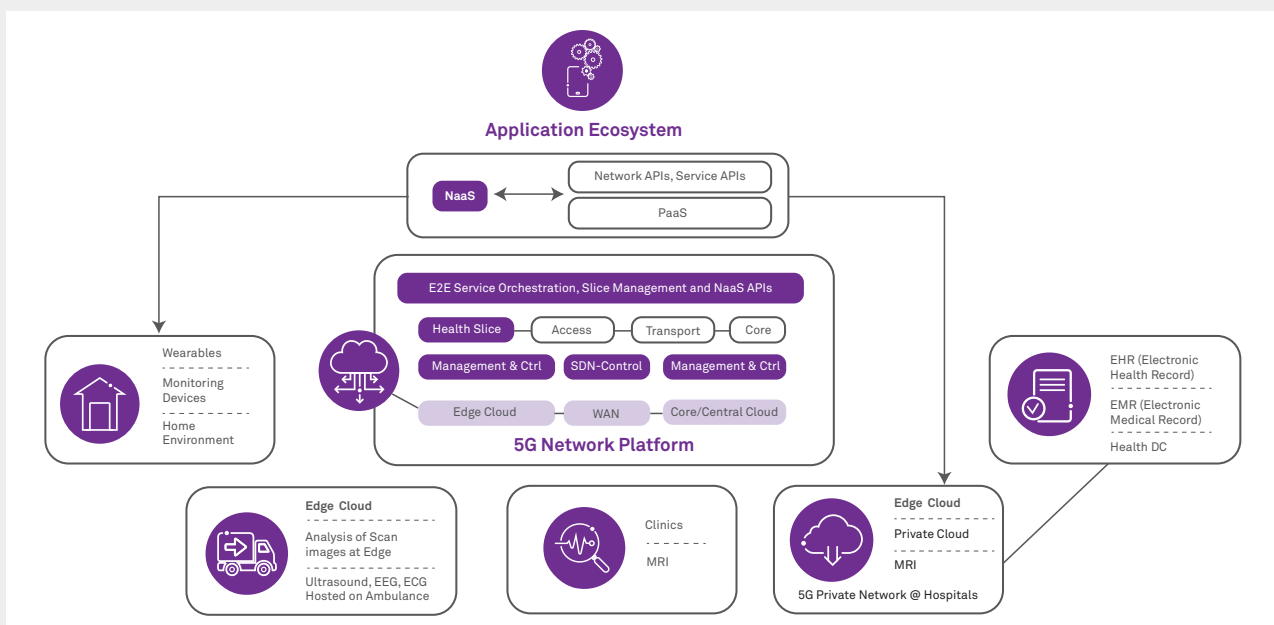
Application Ecosystem

NaaS

Network APIs, Service APIs

PaaS

E2E Service Orchestration, Slice Management and NaaS APIs

Health Slice

Access

Transport

Core

Management & Ctrl

SDN-Control

Management & Ctrl

Edge Cloud

WAN

Core/Central Cloud

5G Network Platform

Wearables

Monitoring Devices

Home Environment

EHR (Electronic Health Record)

EMR (Electronic Medical Record)

Health DC

Edge Cloud

Analysis of Scan images at Edge

Ultrasound, EEG, ECG Hosted on Ambulance

Clinics

MRI

Edge Cloud

Private Cloud

MRI

5G Private Network @ Hospitals